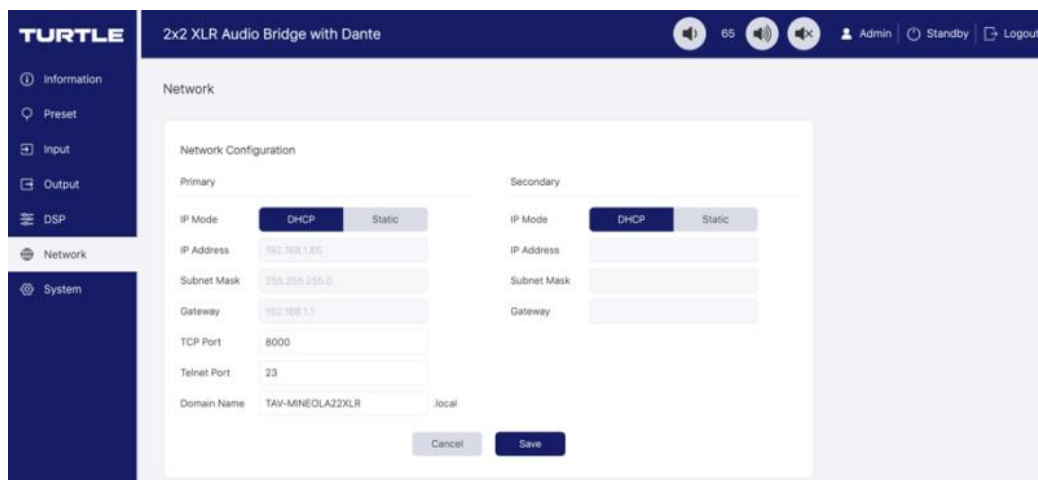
TURTLE

2x2 XLR Audio Bridge with Dante

65

Admin | Standby | Logout

Information
Preset
Input
Output
DSP
Network
System

Network

Network Configuration

Primary

IP Mode DHCP Static

IP Address 192.168.1.65

Subnet Mask 255.255.255.0

Gateway 192.168.1.1

TCP Port 8000

Telnet Port 23

Domain Name TAV-MINEOLA22XLR .local

Secondary

IP Mode DHCP Static

IP Address

Subnet Mask

Gateway

Cancel Save